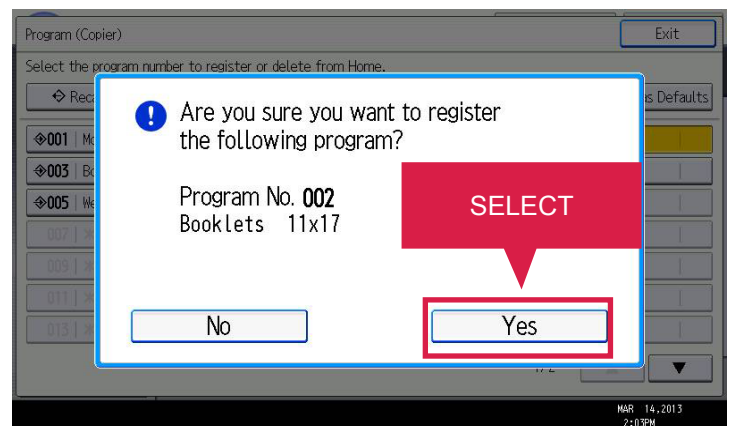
Program (Copier)

Exit

Select the program number to register or delete from Home.

Rec

s Defaults

001 M

003 B

005 W

007

009

011

013

Are you sure you want to register the following program?

Program No. 002
Booklets 11x17

SELECT

No

Yes

1/2

▼

MAR 14,2013
2:03PM